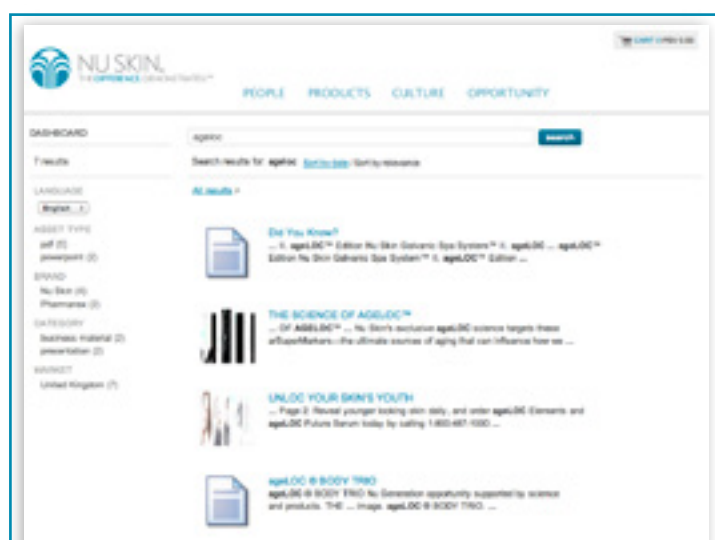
NU SKIN.
THE DIFFERENCE DEMONSTRATED™

CART 0 PRICE 0.00

PEOPLE PRODUCTS CULTURE OPPORTUNITY

DASHBOARD

7 results

LANGUAGE

English

ASSET TYPE

pdf (5)

powerpoint (2)

BRAND

Nu Skin (4)

Pharmanex (3)

CATEGORY

business material (2)

presentation (2)

MARKET

United Kingdom (7)

ageloc

search

Search results for: ageloc Sort by date / Sort by relevance

All results »

Did You Know?

... ®. ageLOC™ Edition Nu Skin Galvanic Spa System™ II. ageLOC ... ageLOC™ Edition Nu Skin Galvanic Spa System™ II. ageLOC™ Edition ...

THE SCIENCE OF AGELOC™

... OF AGELOC™ ... Nu Skin's exclusive ageLOC science targets these arSuperMarkers—the ultimate sources of aging that can influence how we ...

UNLOC YOUR SKIN'S YOUTH

... Page 2. Reveal younger looking skin daily, and order ageLOC Elements and ageLOC Future Serum today by calling 1-800-487-1000 ...

ageLOC ® BODY TRIO

ageLOC ® BODY TRIO Nu Generation opportunity supported by science and products. THE ... image. ageLOC ® BODY TRIO ...